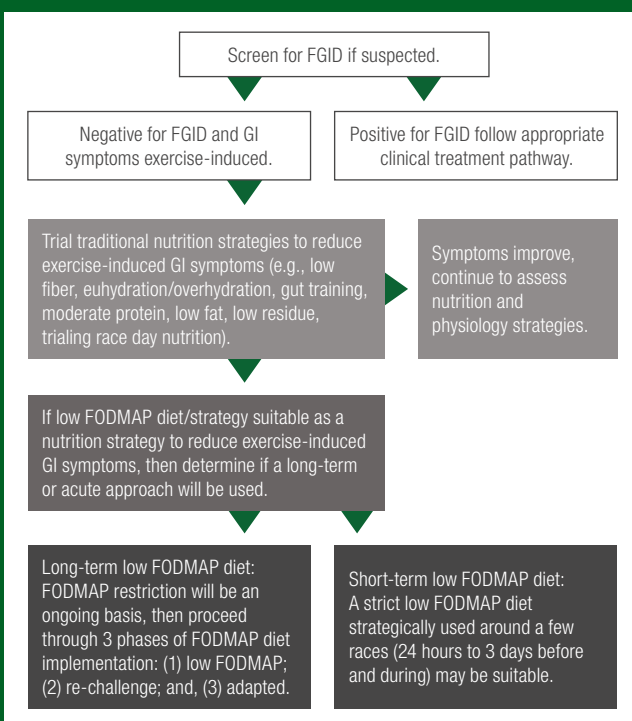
Screen for FGID if suspected.

Negative for FGID and GI symptoms exercise-induced.

Positive for FGID follow appropriate clinical treatment pathway.

Trial traditional nutrition strategies to reduce exercise-induced GI symptoms (e.g., low fiber, euhydration/overhydration, gut training, moderate protein, low fat, low residue, trialing race day nutrition).

Symptoms improve, continue to assess nutrition and physiology strategies.

If low FODMAP diet/strategy suitable as a nutrition strategy to reduce exercise-induced GI symptoms, then determine if a long-term or acute approach will be used.

Long-term low FODMAP diet: FODMAP restriction will be an ongoing basis, then proceed through 3 phases of FODMAP diet implementation: (1) low FODMAP; (2) re-challenge; and, (3) adapted.

Short-term low FODMAP diet: A strict low FODMAP diet strategically used around a few races (24 hours to 3 days before and during) may be suitable.